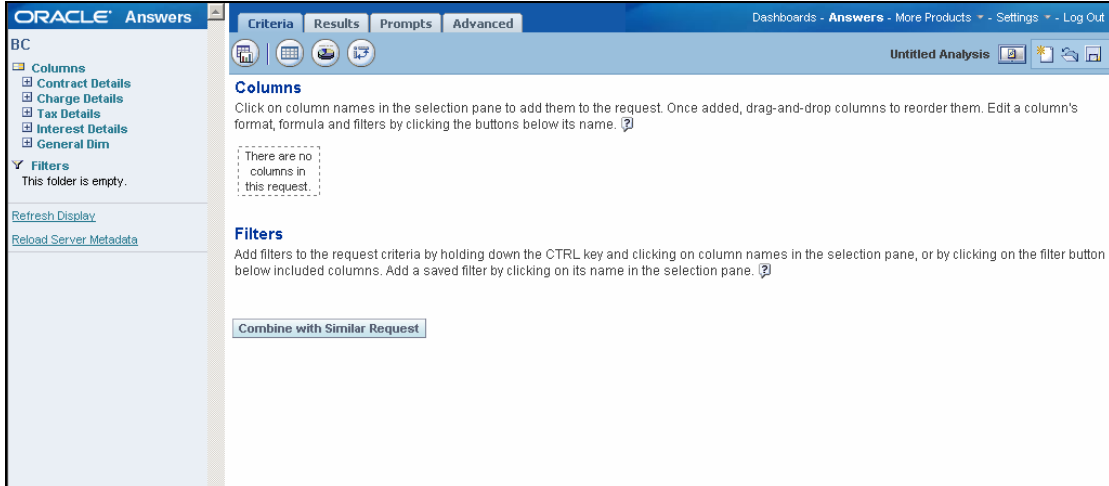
ORACLE Answers

BC

Columns
Contract Details
Charge Details
Tax Details
Interest Details
General Dim

Filters
This folder is empty.

Refresh Display

Reload Server Metadata

Criteria | Results | Prompts | Advanced

Dashboards - Answers - More Products - Settings - Log Out

Untitled Analysis

Columns

Click on column names in the selection pane to add them to the request. Once added, drag-and-drop columns to reorder them. Edit a column's format, formula and filters by clicking the buttons below its name.

There are no columns in this request.

Filters

Add filters to the request criteria by holding down the CTRL key and clicking on column names in the selection pane, or by clicking on the filter button below included columns. Add a saved filter by clicking on its name in the selection pane.

Combine with Similar Request